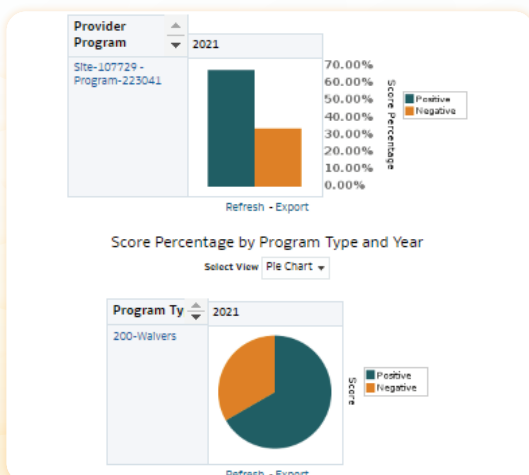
Provider Program

2021

Site-107729 - Program-223041

70.00%
60.00%
50.00%
40.00%
30.00%
20.00%
10.00%
0.00%

Score Percentage

Positive
Negative

Refresh - Export

Score Percentage by Program Type and Year

Select View Pie Chart

Program Ty

2021

200-Waivers

Score

Positive
Negative

Refresh - Export